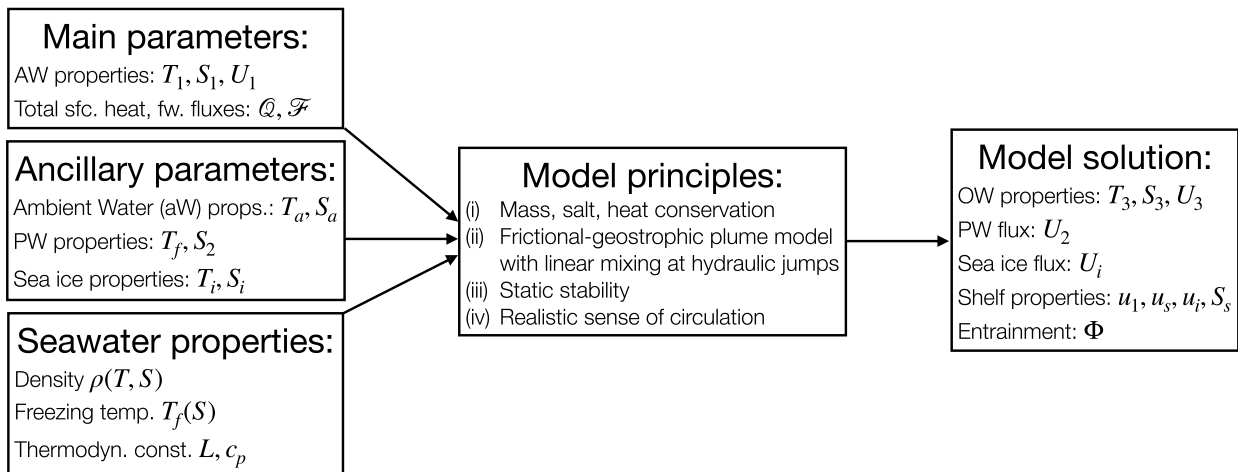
Main parameters:
AW properties: $T_1, S_1, U_1$
Total sfc. heat, fw. fluxes: $\mathcal{Q}, \mathcal{F}$

Ancillary parameters:
Ambient Water (aW) props.: $T_a, S_a$
PW properties: $T_f, S_2$
Sea ice properties: $T_i, S_i$

Seawater properties:
Density $\rho(T, S)$
Freezing temp. $T_f(S)$
Thermodyn. const. $L, c_p$

Model principles:
(i) Mass, salt, heat conservation
(ii) Frictional-geostrophic plume model with linear mixing at hydraulic jumps
(iii) Static stability
(iv) Realistic sense of circulation

Model solution:
OW properties: $T_3, S_3, U_3$
PW flux: $U_2$
Sea ice flux: $U_i$
Shelf properties: $u_1, u_s, u_i, S_s$
Entrainment: $\Phi$